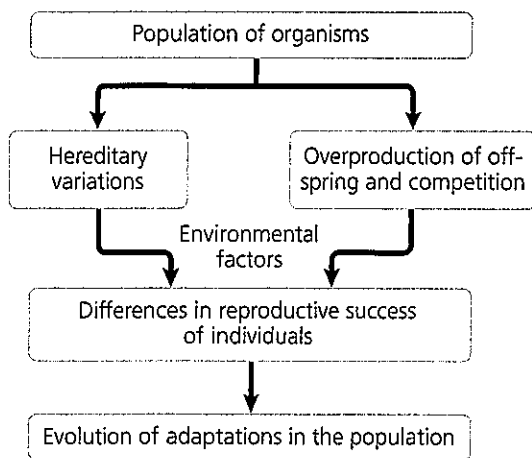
Population of organisms

Hereditary variations

Overproduction of offspring and competition

Environmental factors

Differences in reproductive success of individuals

Evolution of adaptations in the population